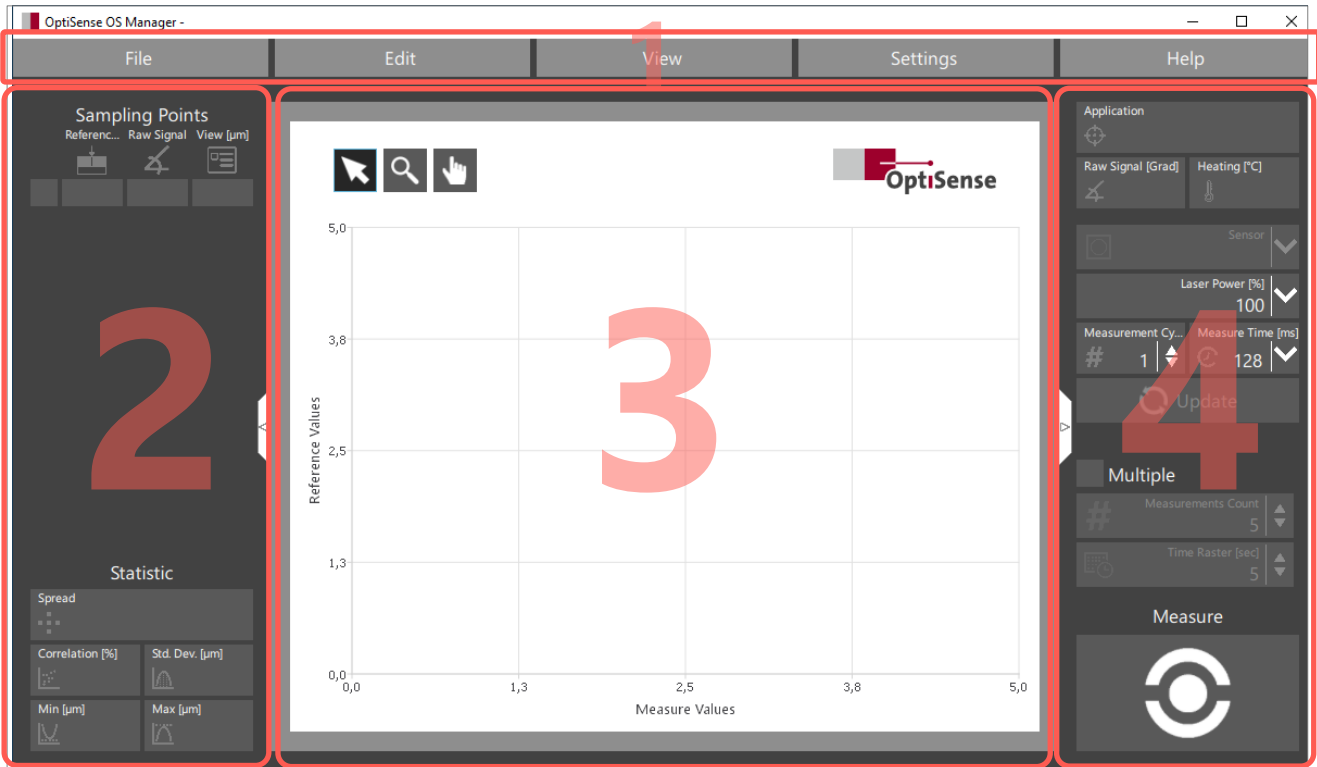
OptiSense OS Manager -

1

File | Edit | View | Settings | Help

2

Sampling Points
Referenc... Raw Signal View [µm]

Statistic
Spread
Correlation [%] Std. Dev. [µm]
Min [µm] Max [µm]

3

OptiSense

5,0
3,8
2,5
1,3
0,0
Reference Values
0,0 1,3 2,5 3,8 5,0
Measure Values

4

Application
Raw Signal [Grad] Heating [°C]
Sensor
Laser Power [%]
100
Measurement Cy... Measure Time [ms]
1 128
Update
Multiple
Measurements Count
5
Time Raster [sec]
5
Measure